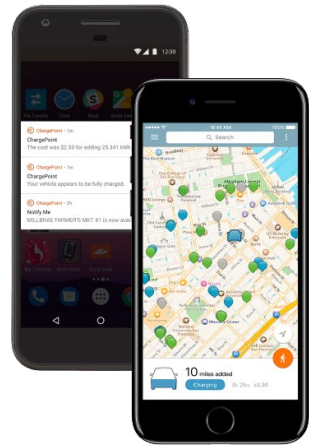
12:38

ChargePoint · 1m
ChargePoint
The cost was $2.50 for adding 25.341 kWh

ChargePoint · 1m
ChargePoint
Your vehicle appears to be fully charged.

ChargePoint · 2h
Notify Me
MILLBRAE FARMERS MKT #1 is now avail

9:41 AM
Search

10 miles added
Charging